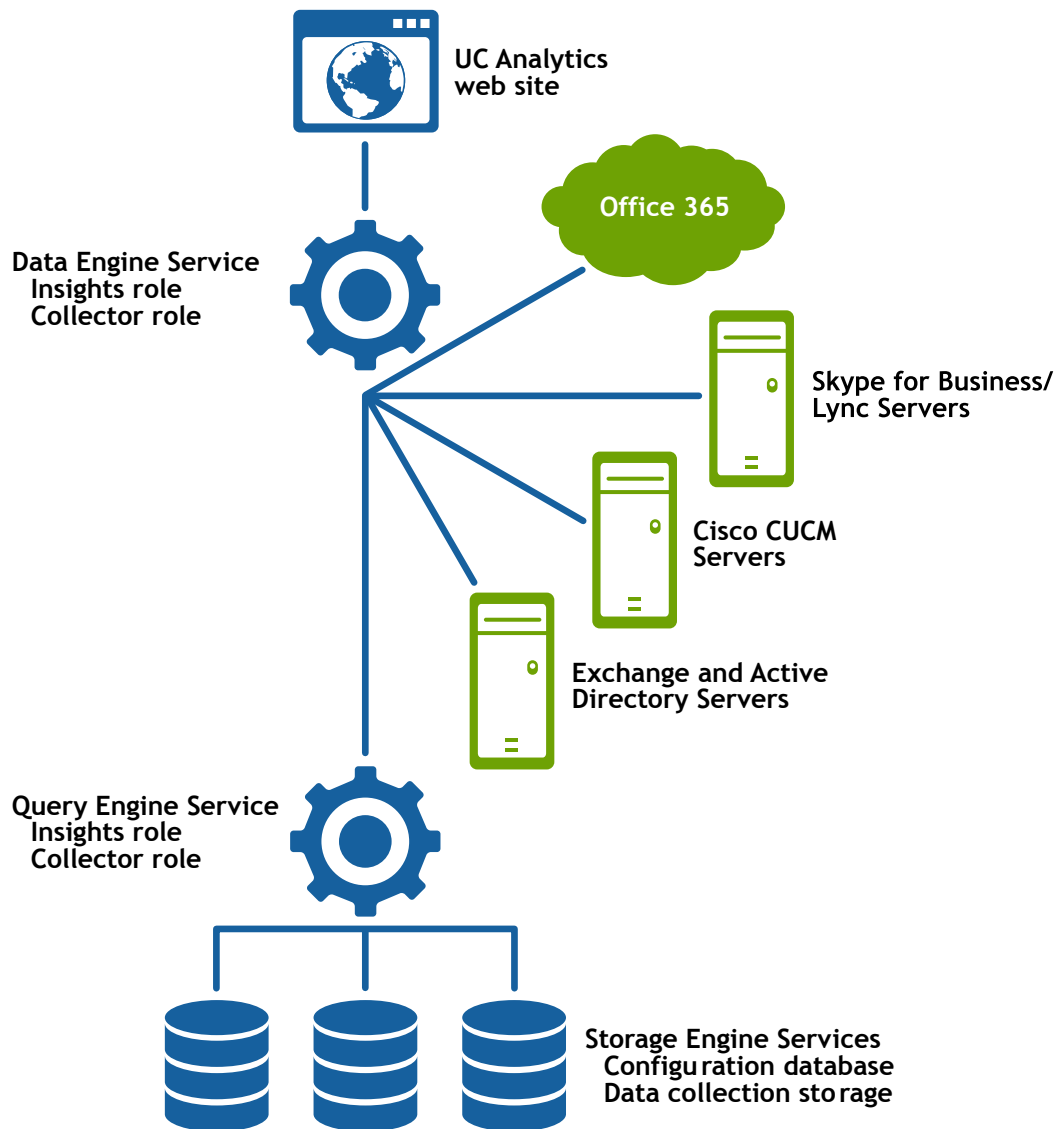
UC Analytics web site

Office 365

Data Engine Service
Insights role
Collector role

Skype for Business/ Lync Servers

Cisco CUCM Servers

Exchange and Active Directory Servers

Query Engine Service
Insights role
Collector role

Storage Engine Services
Configuration database
Data collection storage